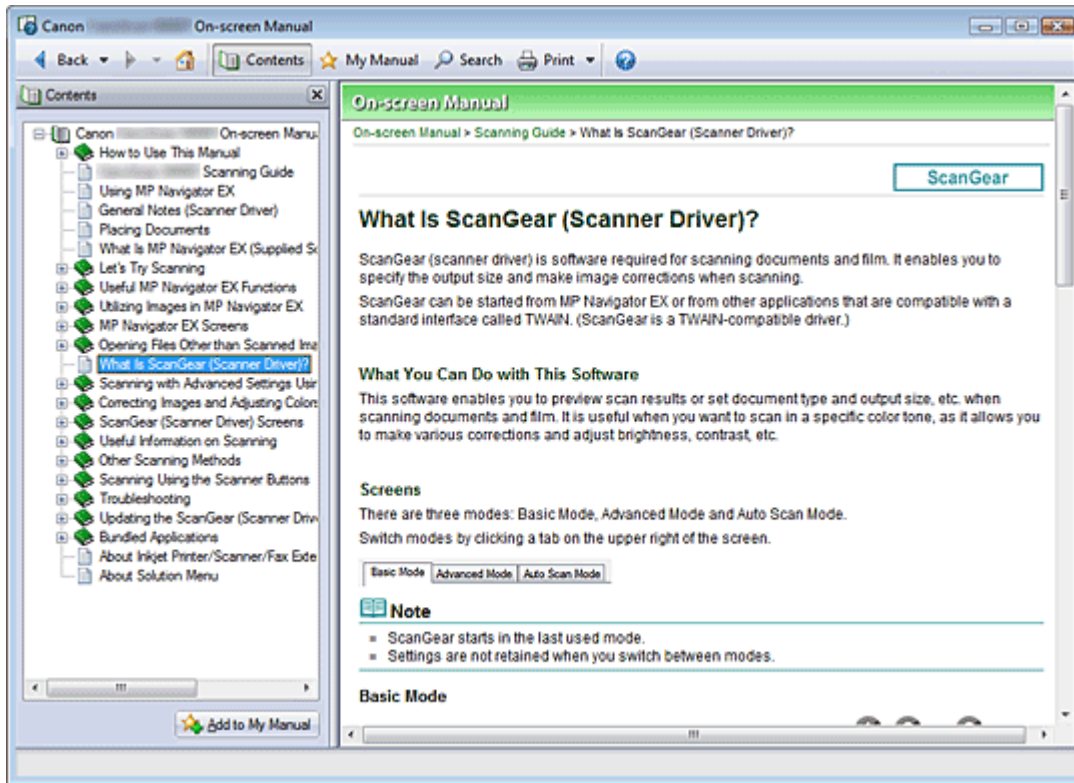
Canon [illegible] On-screen Manual

Back Contents My Manual Search Print

Contents

Canon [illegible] On-screen Manu
How to Use This Manual
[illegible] Scanning Guide
Using MP Navigator EX
General Notes (Scanner Driver)
Placing Documents
What Is MP Navigator EX (Supplied So
Let's Try Scanning
Useful MP Navigator EX Functions
Utilizing Images in MP Navigator EX
MP Navigator EX Screens
Opening Files Other than Scanned Ima
What Is ScanGear (Scanner Driver)?
Scanning with Advanced Settings Usi
Correcting Images and Adjusting Color
ScanGear (Scanner Driver) Screens
Useful Information on Scanning
Other Scanning Methods
Scanning Using the Scanner Buttons
Troubleshooting
Updating the ScanGear (Scanner Driv
Bundled Applications
About Inkjet Printer/Scanner/Fax Exte
About Solution Menu

Add to My Manual

On-screen Manual

On-screen Manual > Scanning Guide > What Is ScanGear (Scanner Driver)?

ScanGear

What Is ScanGear (Scanner Driver)?

ScanGear (scanner driver) is software required for scanning documents and film. It enables you to specify the output size and make image corrections when scanning.

ScanGear can be started from MP Navigator EX or from other applications that are compatible with a standard interface called TWAIN. (ScanGear is a TWAIN-compatible driver.)

What You Can Do with This Software

This software enables you to preview scan results or set document type and output size, etc. when scanning documents and film. It is useful when you want to scan in a specific color tone, as it allows you to make various corrections and adjust brightness, contrast, etc.

Screens

There are three modes: Basic Mode, Advanced Mode and Auto Scan Mode.

Switch modes by clicking a tab on the upper right of the screen.

| Basic Mode | Advanced Mode | Auto Scan Mode |
|---|---|---|

Note

- ScanGear starts in the last used mode.
- Settings are not retained when you switch between modes.

Basic Mode